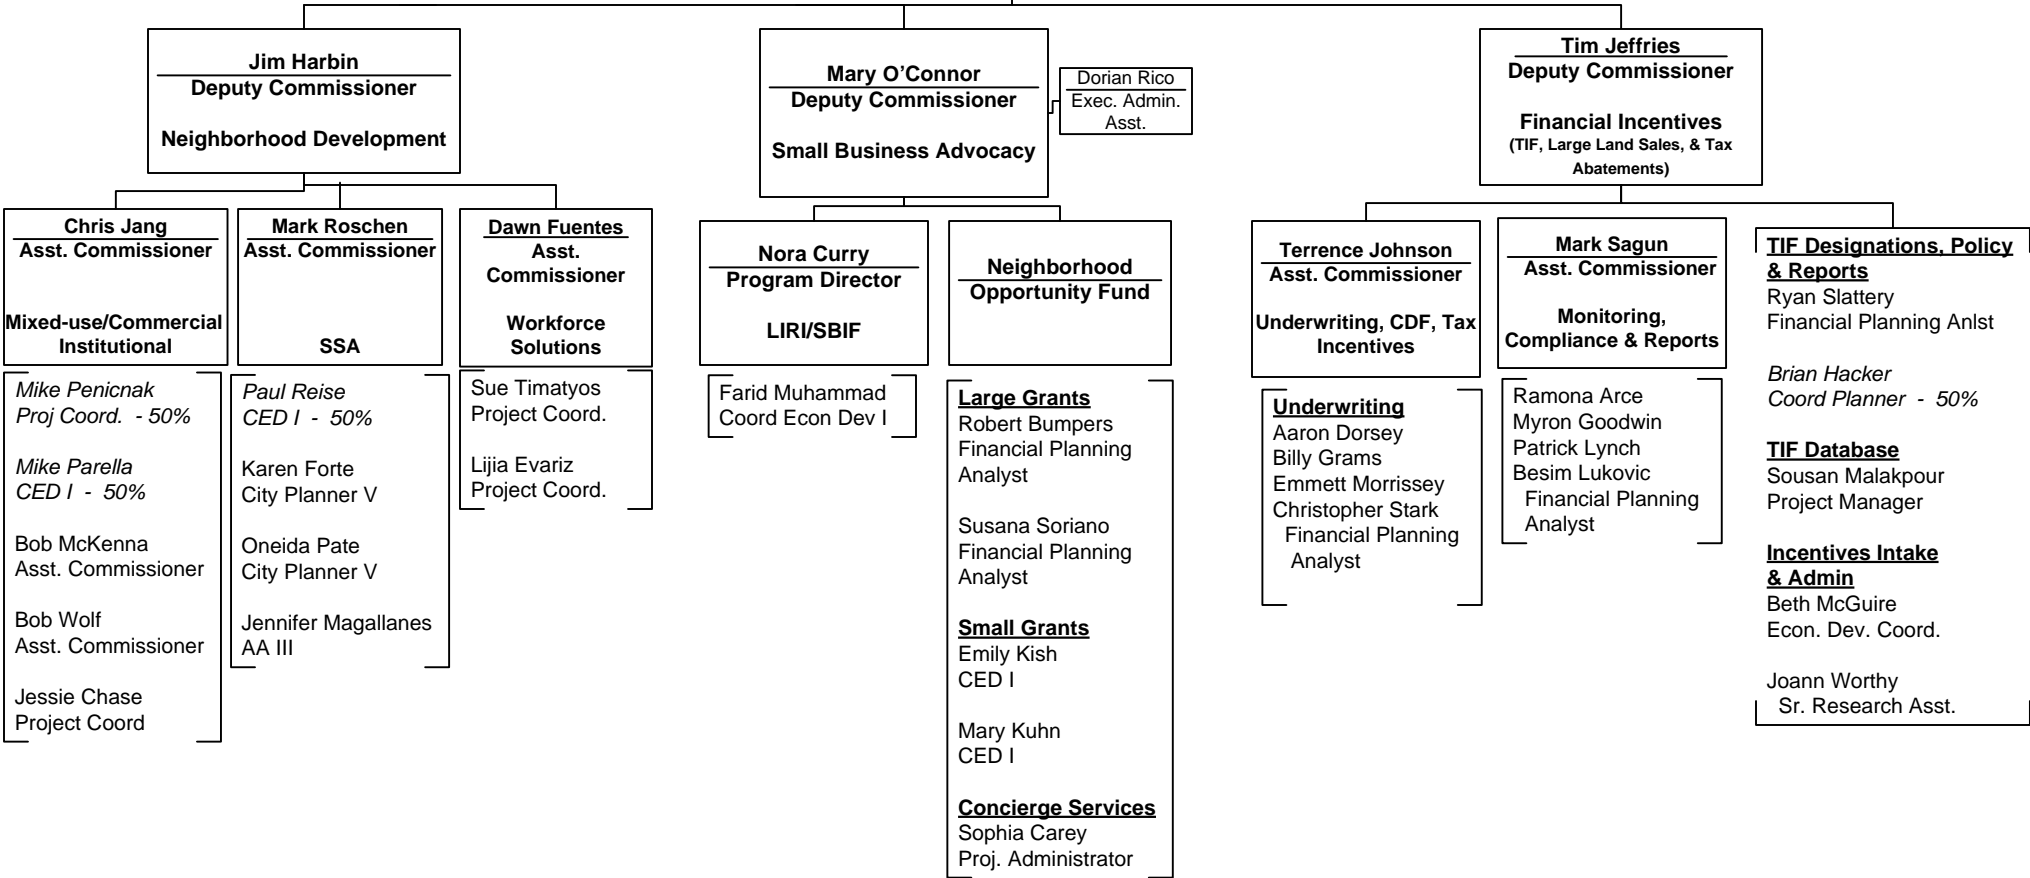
Jim Harbin
Deputy Commissioner

Neighborhood Development

Mary O'Connor
Deputy Commissioner

Small Business Advocacy

Dorian Rico
Exec. Admin. Asst.

Tim Jeffries
Deputy Commissioner

Financial Incentives
(TIF, Large Land Sales, & Tax Abatements)

Chris Jang
Asst. Commissioner

Mixed-use/Commercial Institutional

Mike Penicnak
Proj Coord. - 50%

Mike Parella
CED I - 50%

Bob McKenna
Asst. Commissioner

Bob Wolf
Asst. Commissioner

Jessie Chase
Project Coord

Mark Roschen
Asst. Commissioner

SSA

Paul Reise
CED I - 50%

Karen Forte
City Planner V

Oneida Pate
City Planner V

Jennifer Magallanes
AA III

Dawn Fuentes
Asst. Commissioner

Workforce Solutions

Sue Timatyos
Project Coord.

Lijia Evariz
Project Coord.

Nora Curry
Program Director

LIRI/SBIF

Farid Muhammad
Coord Econ Dev I

Neighborhood Opportunity Fund

Large Grants
Robert Bumpers
Financial Planning Analyst

Susana Soriano
Financial Planning Analyst

Small Grants
Emily Kish
CED I

Mary Kuhn
CED I

Concierge Services
Sophia Carey
Proj. Administrator

Terrence Johnson
Asst. Commissioner

Underwriting, CDF, Tax Incentives

Underwriting
Aaron Dorsey
Billy Grams
Emmett Morrissey
Christopher Stark
Financial Planning Analyst

Mark Sagun
Asst. Commissioner

Monitoring, Compliance & Reports

Ramona Arce
Myron Goodwin
Patrick Lynch
Besim Lukovic
Financial Planning Analyst

TIF Designations, Policy & Reports
Ryan Slattery
Financial Planning Anlst

Brian Hacker
Coord Planner - 50%

TIF Database
Sousan Malakpour
Project Manager

Incentives Intake & Admin
Beth McGuire
Econ. Dev. Coord.

Joann Worthy
Sr. Research Asst.